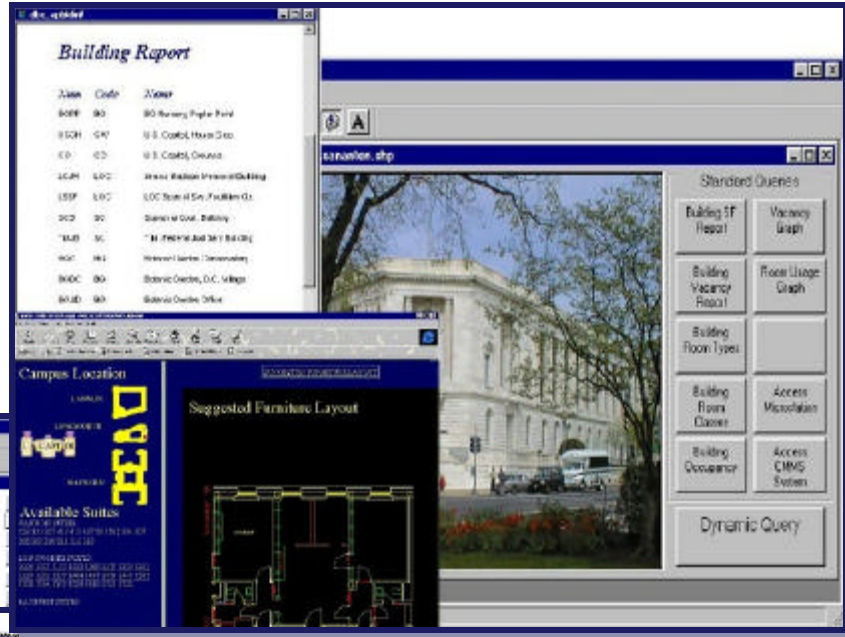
Building Report

| Num | Code | Name |
|---|---|---|
| BGPP | BG | BG Nursery, Poplar Point |
| USCH | CW | U.S. Capitol, House Disc. |
| CO | CO | U.S. Capitol, Grounds |
| LCJM | LOC | James Madison Memorial Building |
| LCSP | LOC | LOC Special Svc. Facilities Ct. |
| SCD | SC | Dirksen Sen. Building |
| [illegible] | SC | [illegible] Senate Building |
| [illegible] | BG | Botanic Garden Conservatory |
| BGDC | BG | Botanic Garden, D.C. Village |
| BGJD | BG | Botanic Garden Office |

A

senaton.shp

Standard Queries

Building SF Report

Vacancy Graph

Building Vacancy Report

Room Usage Graph

Building Room Types

Building Room Classes

Access Microfilm

Building Occupancy

Access CMMS System

Dynamic Query

Campus Location

Available Suites

Suggested Furniture Layout